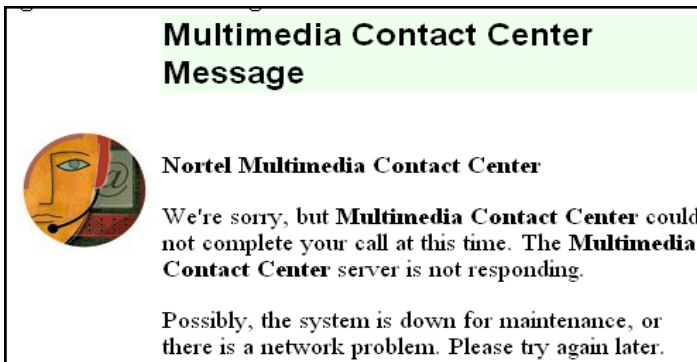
Multimedia Contact Center Message

Nortel Multimedia Contact Center

We're sorry, but **Multimedia Contact Center** could not complete your call at this time. The **Multimedia Contact Center** server is not responding.

Possibly, the system is down for maintenance, or there is a network problem. Please try again later.